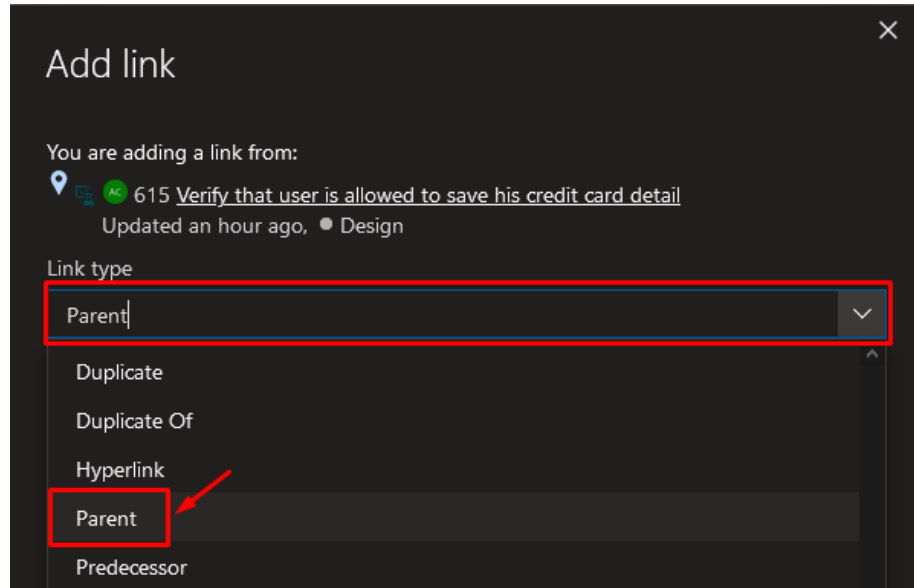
Add link

×

You are adding a link from:

AC 615 Verify that user is allowed to save his credit card detail
Updated an hour ago, Design

Link type

Parent

Duplicate
Duplicate Of
Hyperlink
Parent
Predecessor